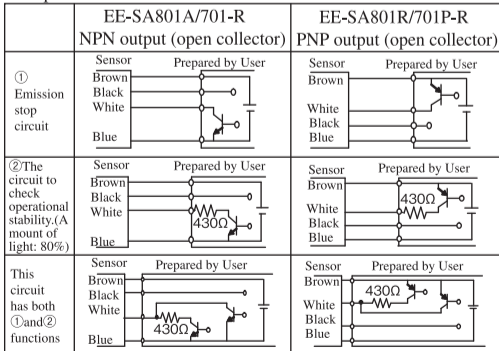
|  | EE-SA801A/701-R NPN output (open collector) | EE-SA801R/701P-R PNP output (open collector) |
|---|---|---|
| ① Emission stop circuit | Sensor Prepared by User Brown Black White Blue | Sensor Prepared by User Brown White Black Blue |
| ②The circuit to check operational stability.(Amount of light: 80%) | Sensor Prepared by User Brown Black White 430Ω Blue | Sensor Prepared by User Brown 430Ω White Black Blue |
| This circuit has both ①and② functions | Sensor Prepared by User Brown Black White 430Ω Blue | Sensor Prepared by User Brown 430Ω White Black Blue |